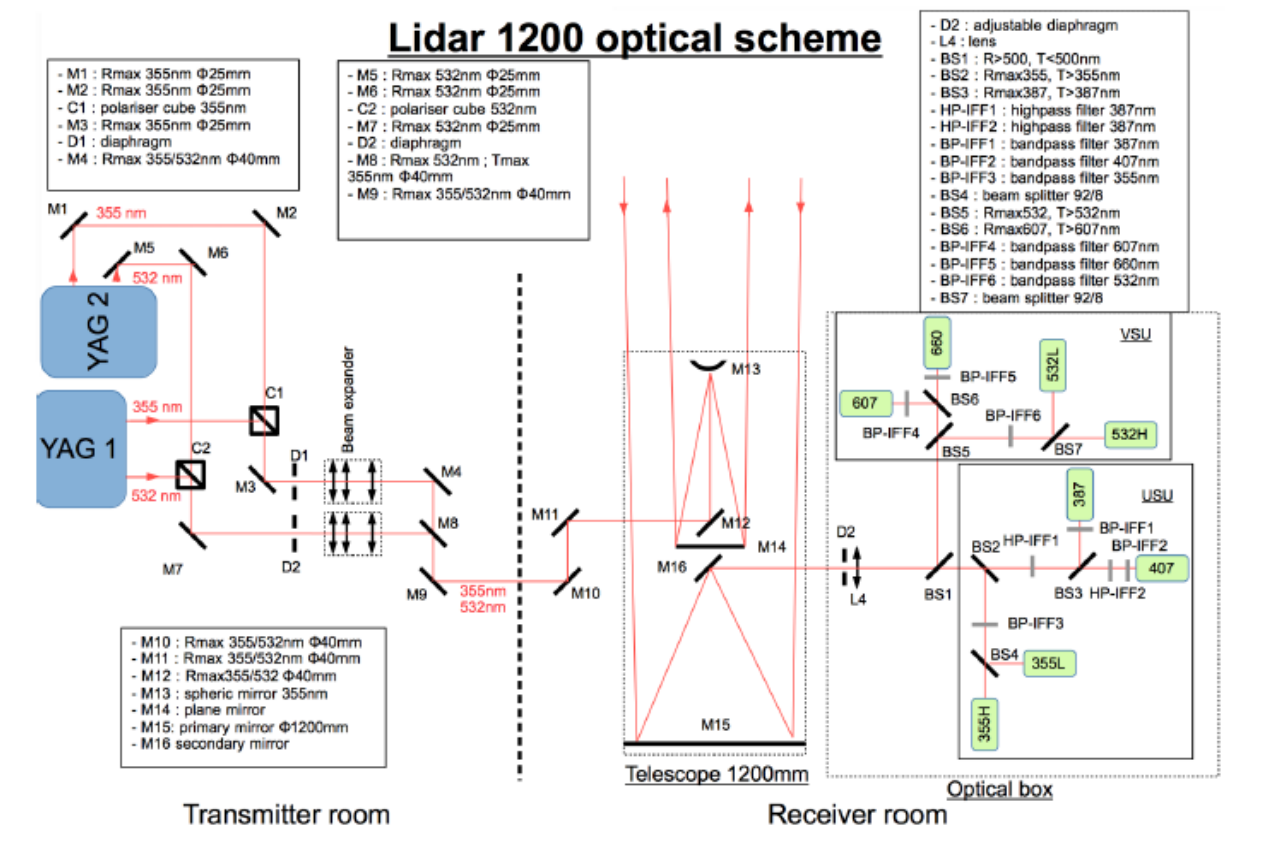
Lidar 1200 optical scheme

- M1 : Rmax 355nm Φ25mm
- M2 : Rmax 355nm Φ25mm
- C1 : polariser cube 355nm
- M3 : Rmax 355nm Φ25mm
- D1 : diaphragm
- M4 : Rmax 355/532nm Φ40mm

- M5 : Rmax 532nm Φ25mm
- M6 : Rmax 532nm Φ25mm
- C2 : polariser cube 532nm
- M7 : Rmax 532nm Φ25mm
- D2 : diaphragm
- M8 : Rmax 532nm ; Tmax 355nm Φ40mm
- M9 : Rmax 355/532nm Φ40mm

- D2 : adjustable diaphragm
- L4 : lens
- BS1 : R>500, T<500nm
- BS2 : Rmax355, T>355nm
- BS3 : Rmax387, T>387nm
- HP-IFF1 : highpass filter 387nm
- HP-IFF2 : highpass filter 387nm
- BP-IFF1 : bandpass filter 387nm
- BP-IFF2 : bandpass filter 407nm
- BP-IFF3 : bandpass filter 355nm
- BS4 : beam splitter 92/8
- BS5 : Rmax532, T>532nm
- BS6 : Rmax607, T>607nm
- BP-IFF4 : bandpass filter 607nm
- BP-IFF5 : bandpass filter 660nm
- BP-IFF6 : bandpass filter 532nm
- BS7 : beam splitter 92/8

M1 355 nm M2 M5 532 nm M6 YAG 2 YAG 1 355 nm C1 532 nm C2 M3 D1 Beam expander M4 M8 M7 D2 M9 355nm 532nm M10 M11 M12 M13 M14 M16 M15 D2 L4 BS1

VSU 660 BP-IFF5 532L 607 BS6 BP-IFF6 BP-IFF4 BS5 BS7 532H

USU 387 BP-IFF1 BS2 HP-IFF1 BP-IFF2 BS3 HP-IFF2 407 BP-IFF3 BS4 355L 355H

- M10 : Rmax 355/532nm Φ40mm
- M11 : Rmax 355/532nm Φ40mm
- M12 : Rmax355/532 Φ40mm
- M13 : spheric mirror 355nm
- M14 : plane mirror
- M15: primary mirror Φ1200mm
- M16 secondary mirror

Telescope 1200mm

Optical box

Transmitter room

Receiver room